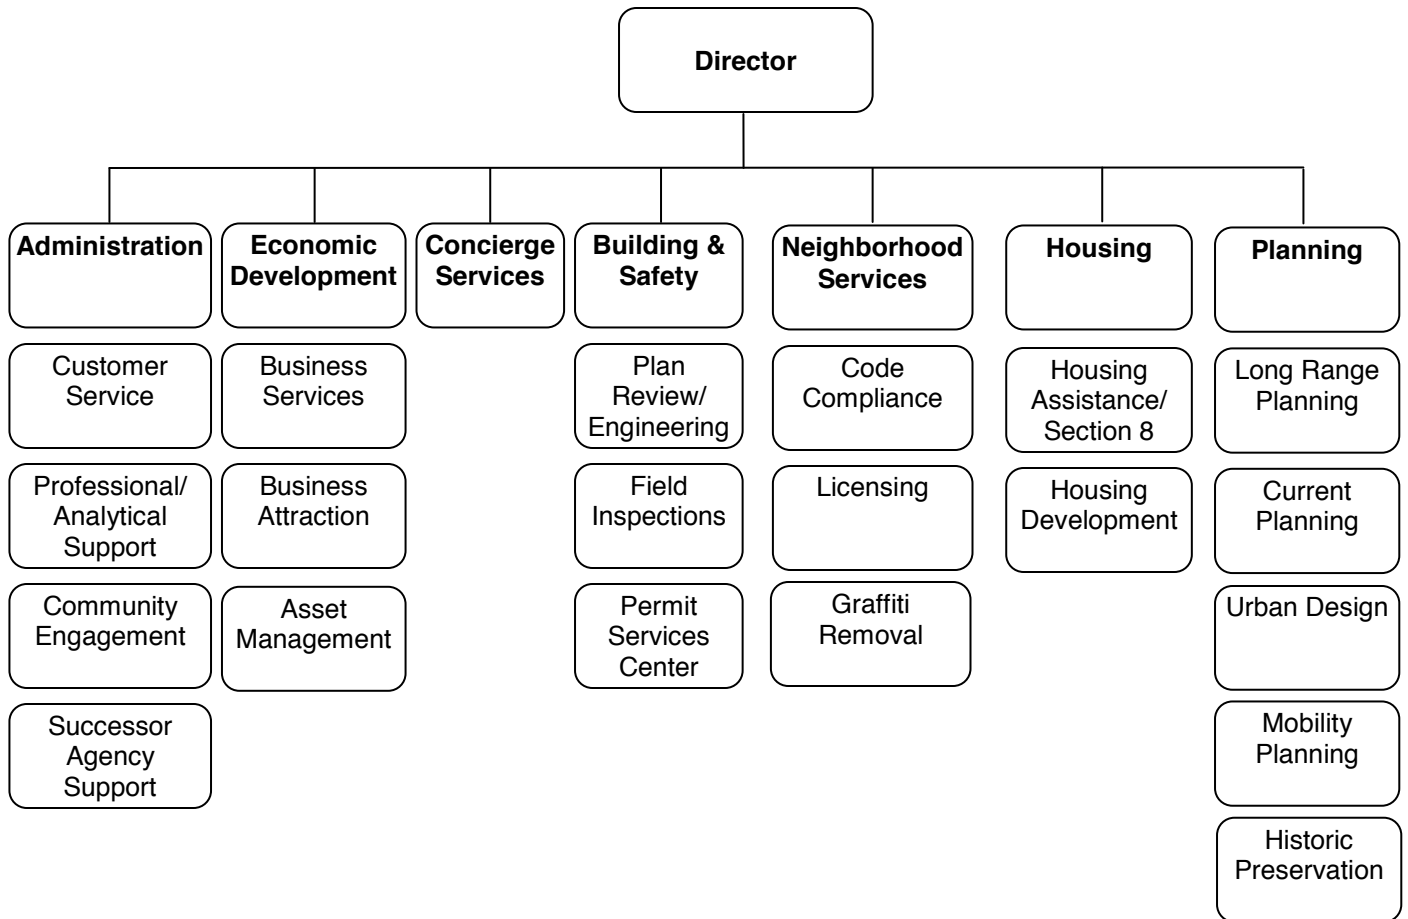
Director

Administration

Customer Service

Professional/ Analytical Support

Community Engagement

Successor Agency Support

Economic Development

Business Services

Business Attraction

Asset Management

Concierge Services

Building & Safety

Plan Review/ Engineering

Field Inspections

Permit Services Center

Neighborhood Services

Code Compliance

Licensing

Graffiti Removal

Housing

Housing Assistance/ Section 8

Housing Development

Planning

Long Range Planning

Current Planning

Urban Design

Mobility Planning

Historic Preservation